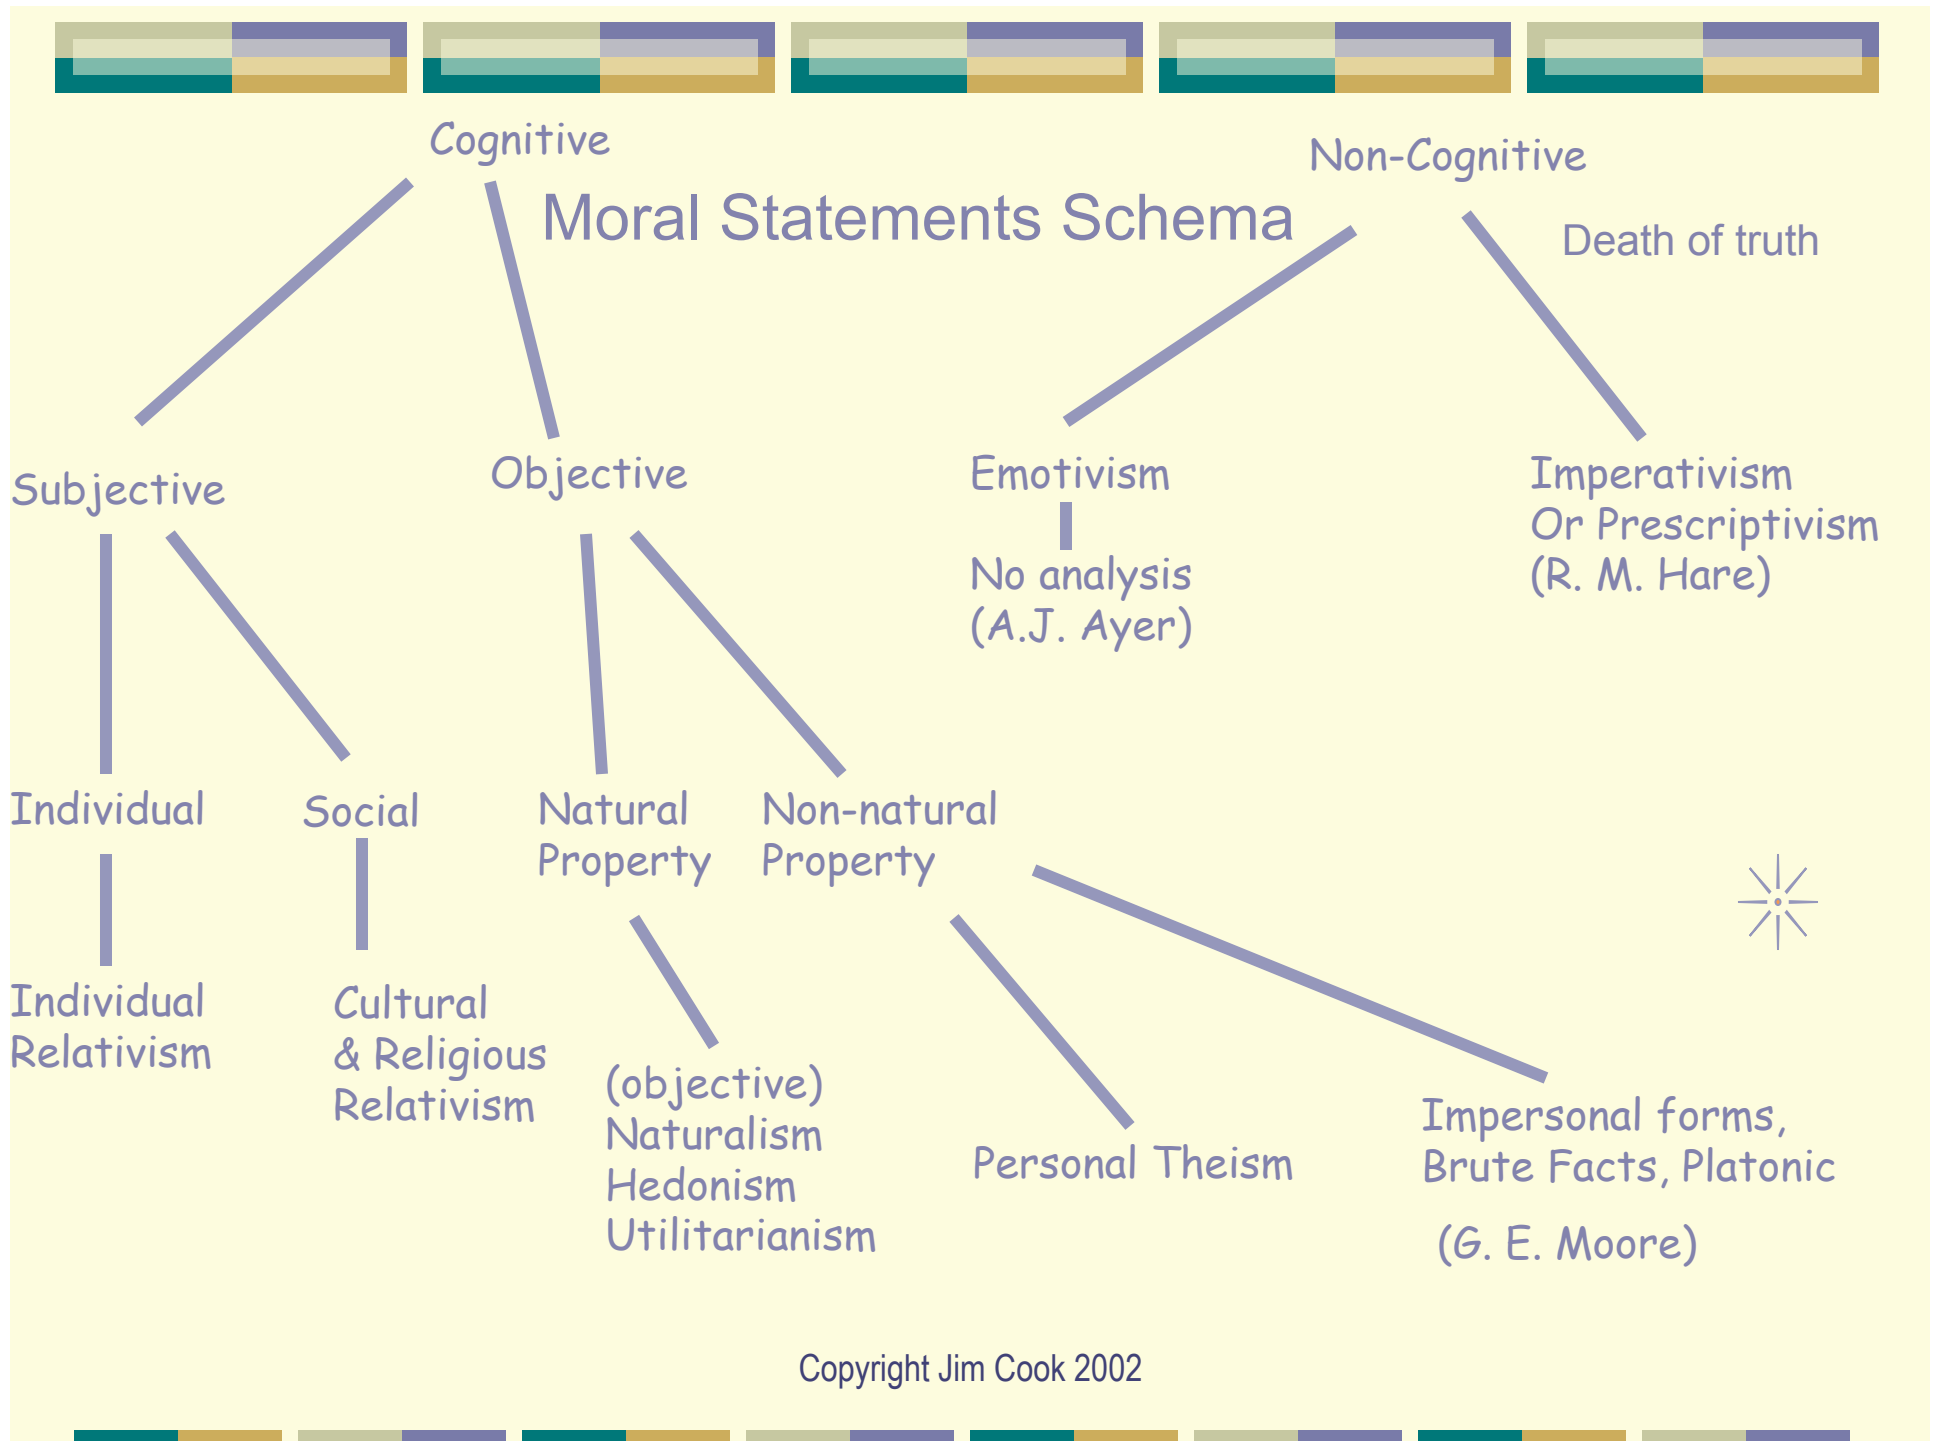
Cognitive

Non-Cognitive

Moral Statements Schema

Death of truth

Subjective

Objective

Emotivism

No analysis (A.J. Ayer)

Imperativism Or Prescriptivism (R. M. Hare)

Individual

Social

Natural Property

Non-natural Property

Individual Relativism

Cultural & Religious Relativism

(objective) Naturalism Hedonism Utilitarianism

Personal Theism

Impersonal forms, Brute Facts, Platonic

(G. E. Moore)

Copyright Jim Cook 2002